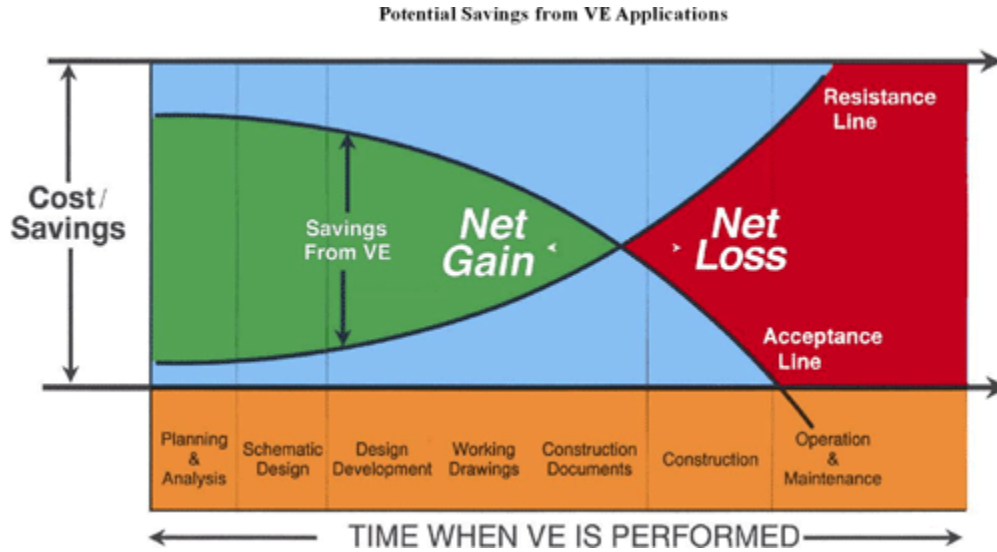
Potential Savings from VE Applications

Cost / Savings

Resistance Line

Savings From VE

Net Gain

Net Loss

Acceptance Line

Planning & Analysis

Schematic Design

Design Development

Working Drawings

Construction Documents

Construction

Operation & Maintenance

TIME WHEN VE IS PERFORMED